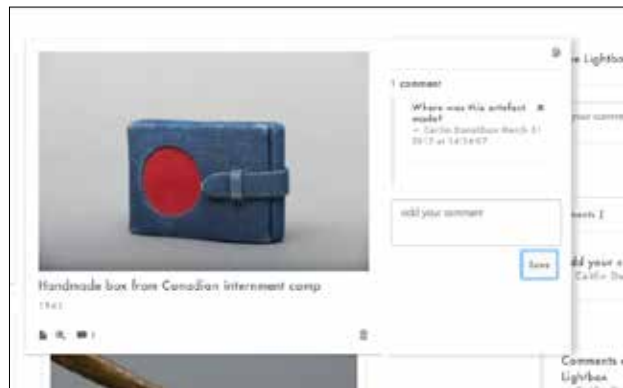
1 comment

Where was this artefact made?
– Caitlin Donaldson March 31 2017 at 14:54:07

add your comment

Save

Handmade box from Canadian internment camp

1942

1

e Lightbo

your comm

ents 2

dd your c
Caitlin Do

Comments
Lightbox